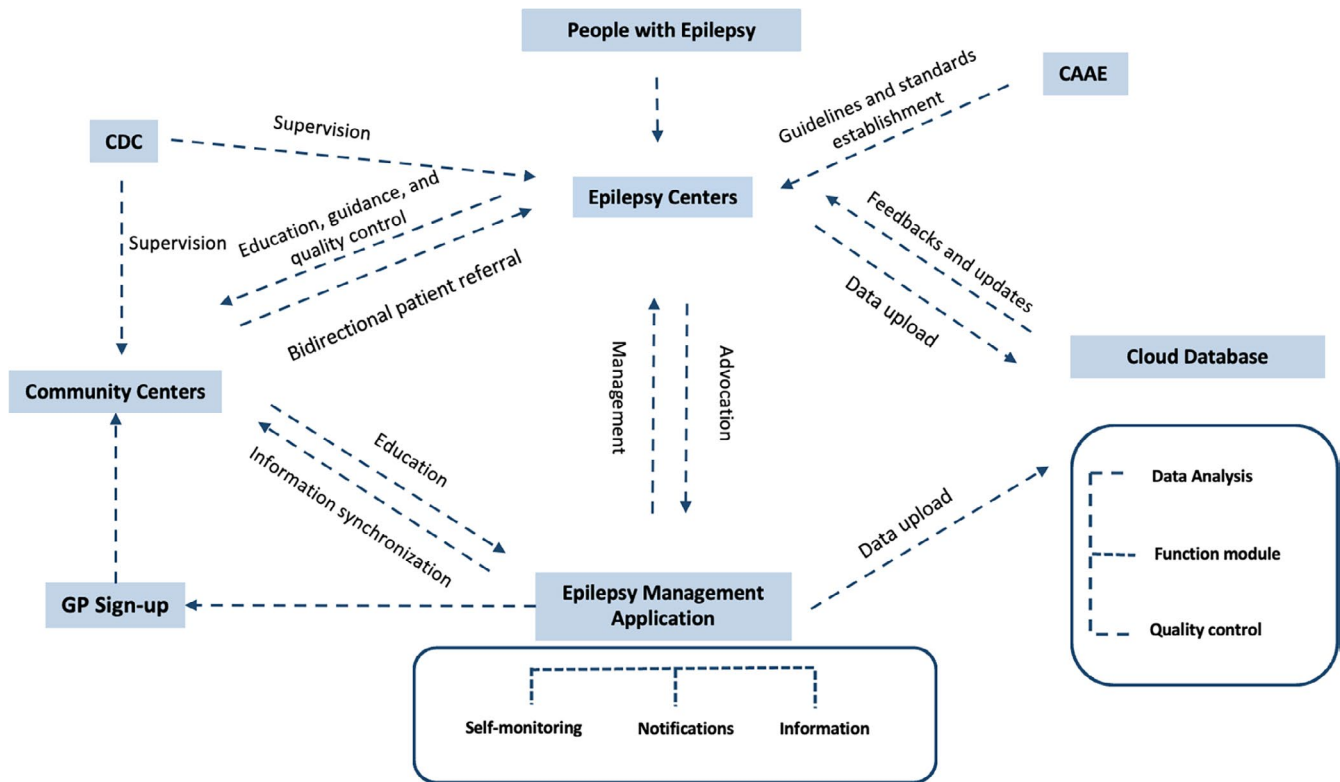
People with Epilepsy

CAAE

Guidelines and standards establishment

CDC

Supervision

Epilepsy Centers

Education, guidance, and quality control

Supervision

Bidirectional patient referral

Feedbacks and updates

Data upload

Cloud Database

Community Centers

Management

Advocation

Education

Information synchronization

Data Analysis

Function module

Quality control

Data upload

GP Sign-up

Epilepsy Management Application

Self-monitoring

Notifications

Information